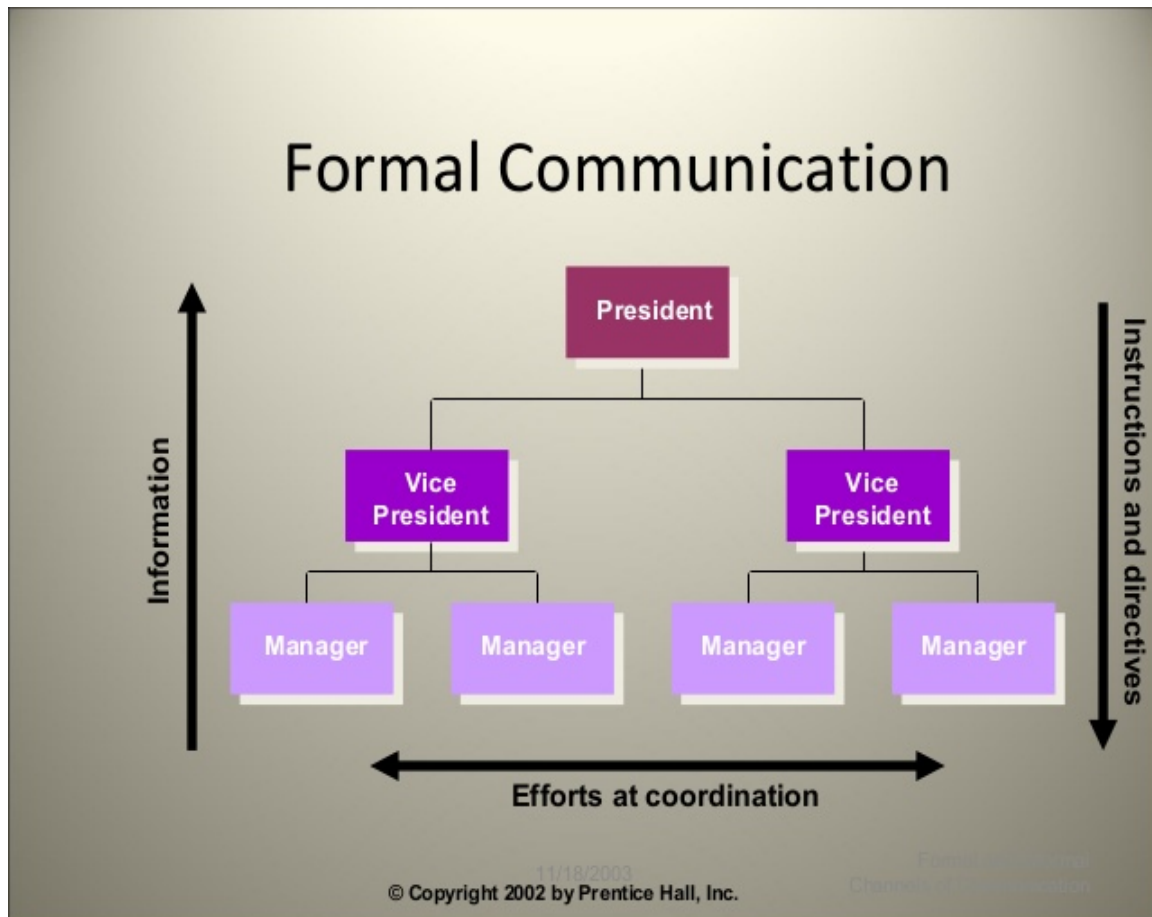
Formal Communication

Information

President

Vice President

Vice President

Manager

Manager

Manager

Manager

Instructions and directives

Efforts at coordination

11/18/2003

© Copyright 2002 by Prentice Hall, Inc.

Formal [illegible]
Channels of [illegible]